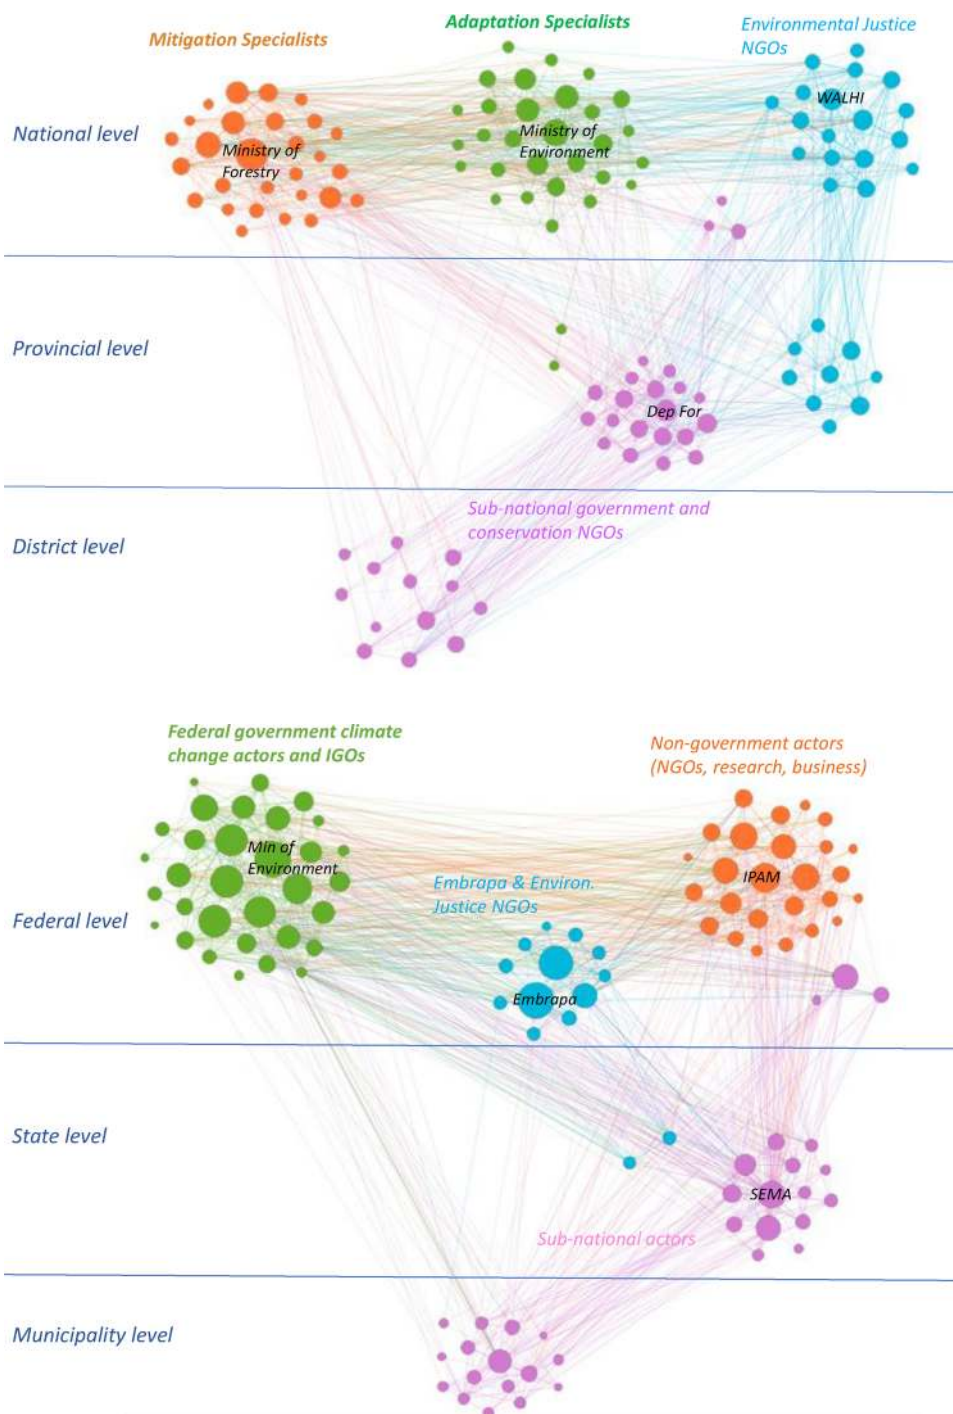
Mitigation Specialists

Adaptation Specialists

Environmental Justice NGOs

National level

Ministry of Forestry

Ministry of Environment

WALHI

Provincial level

Dep For

District level

Sub-national government and conservation NGOs

Federal government climate change actors and IGOs

Non-government actors (NGOs, research, business)

Min of Environment

IPAM

Embrapa & Environ. Justice NGOs

Federal level

Embrapa

State level

SEMA

Sub-national actors

Municipality level